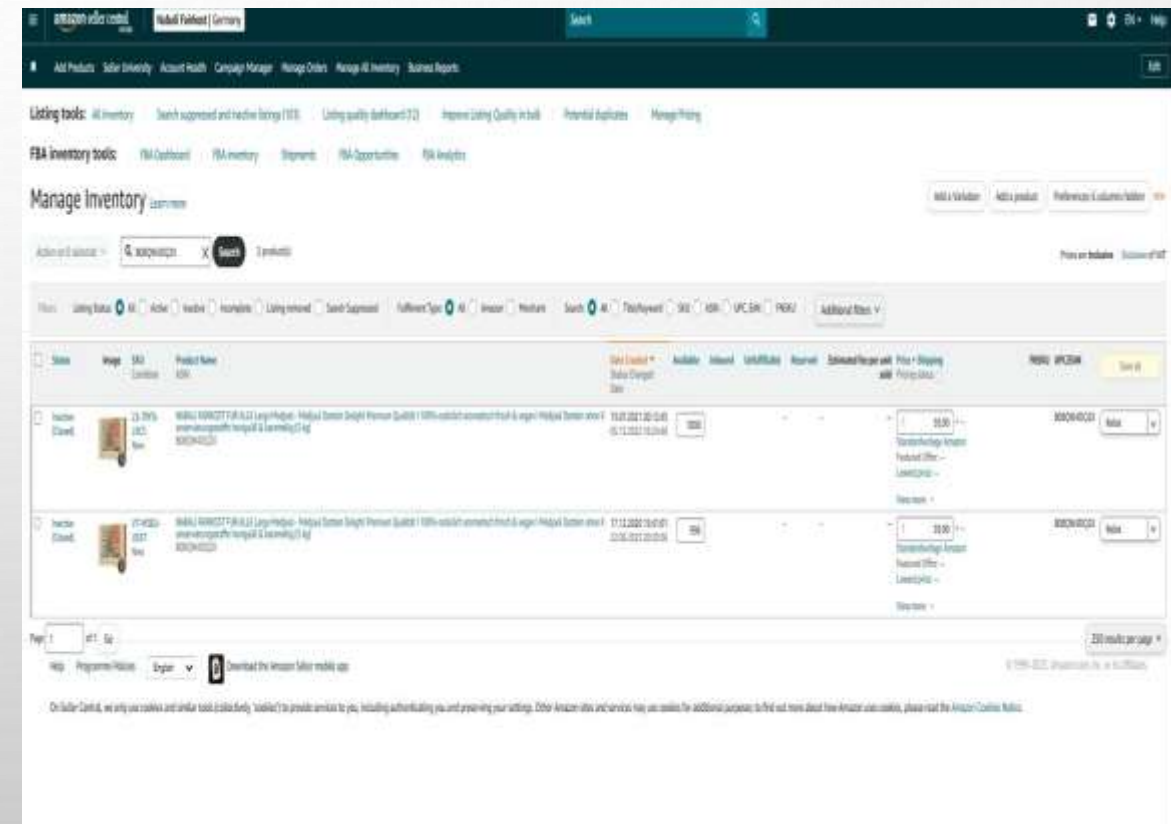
amazon seller central | Nabali Fairkost | Germany | Search | EN | Help

Add Products Seller University Account Health Campaign Manager Manage Orders Manage All Inventory Business Reports

Edit

Listing tools: All inventory Search suppressed and inactive listings (103) Listing quality dashboard (12) Improve Listing Quality in bulk Potential duplicates Manage Pricing

FBA inventory tools: FBA Dashboard FBA inventory Shipments FBA Opportunities FBA Analytics

Manage Inventory Learn more

Add a Variation Add a product Preferences & column folder

Action on 0 selected | B08QN4XQZ1 | X | Search | 2 product(s)

Prices are Inclusive Exclusive of VAT

Filters: Listing Status All Active Inactive Incomplete Listing removed Search Suppressed Fulfilment Type All Amazon Merchant Search All Title/Keyword SKU ASIN UPC EAN FNSKU Additional filters

| Status | Image | SKU Condition | Product Name ASIN | Date Created Status Changed Date | Available | Inbound | Unfulfillable | Reserved | Estimated fee per unit sold | Price + Shipping Pricing status | FNSKU | UPC/EAN | Save all |
|---|---|---|---|---|---|---|---|---|---|---|---|---|---|
| Inactive (Closed) | | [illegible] New | NABALI FAIRKOST FUR ALLE Large Medjool - Medjool Datteln Delight Premium Qualität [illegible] B08QN4XQZ1 | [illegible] | 1000 | - | - | - | - | 33,00 Standardverfolgt Amazon Featured Offer - Lowest price - View more | B08QN4XQZ1 | | Relist |
| Inactive (Closed) | | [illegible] New | NABALI FAIRKOST FUR ALLE Large Medjool - Medjool Datteln Delight Premium Qualität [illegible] B08QN4XQZ1 | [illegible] | 996 | - | - | - | - | 33,00 Standardverfolgt Amazon Featured Offer - Lowest price - View more | B08QN4XQZ1 | | Relist |

Page 1 of 1 Go

250 results per page

Help Programme Policies English Download the Amazon Seller mobile app

© 1999-2021, Amazon.com, Inc. or its affiliates

On Seller Central, we only use cookies and similar tools (collectively, 'cookies') to provide services to you, including authenticating you and preserving your settings. Other Amazon sites and services may use cookies for additional purposes; to find out more about how Amazon uses cookies, please read the Amazon Cookies Notice.